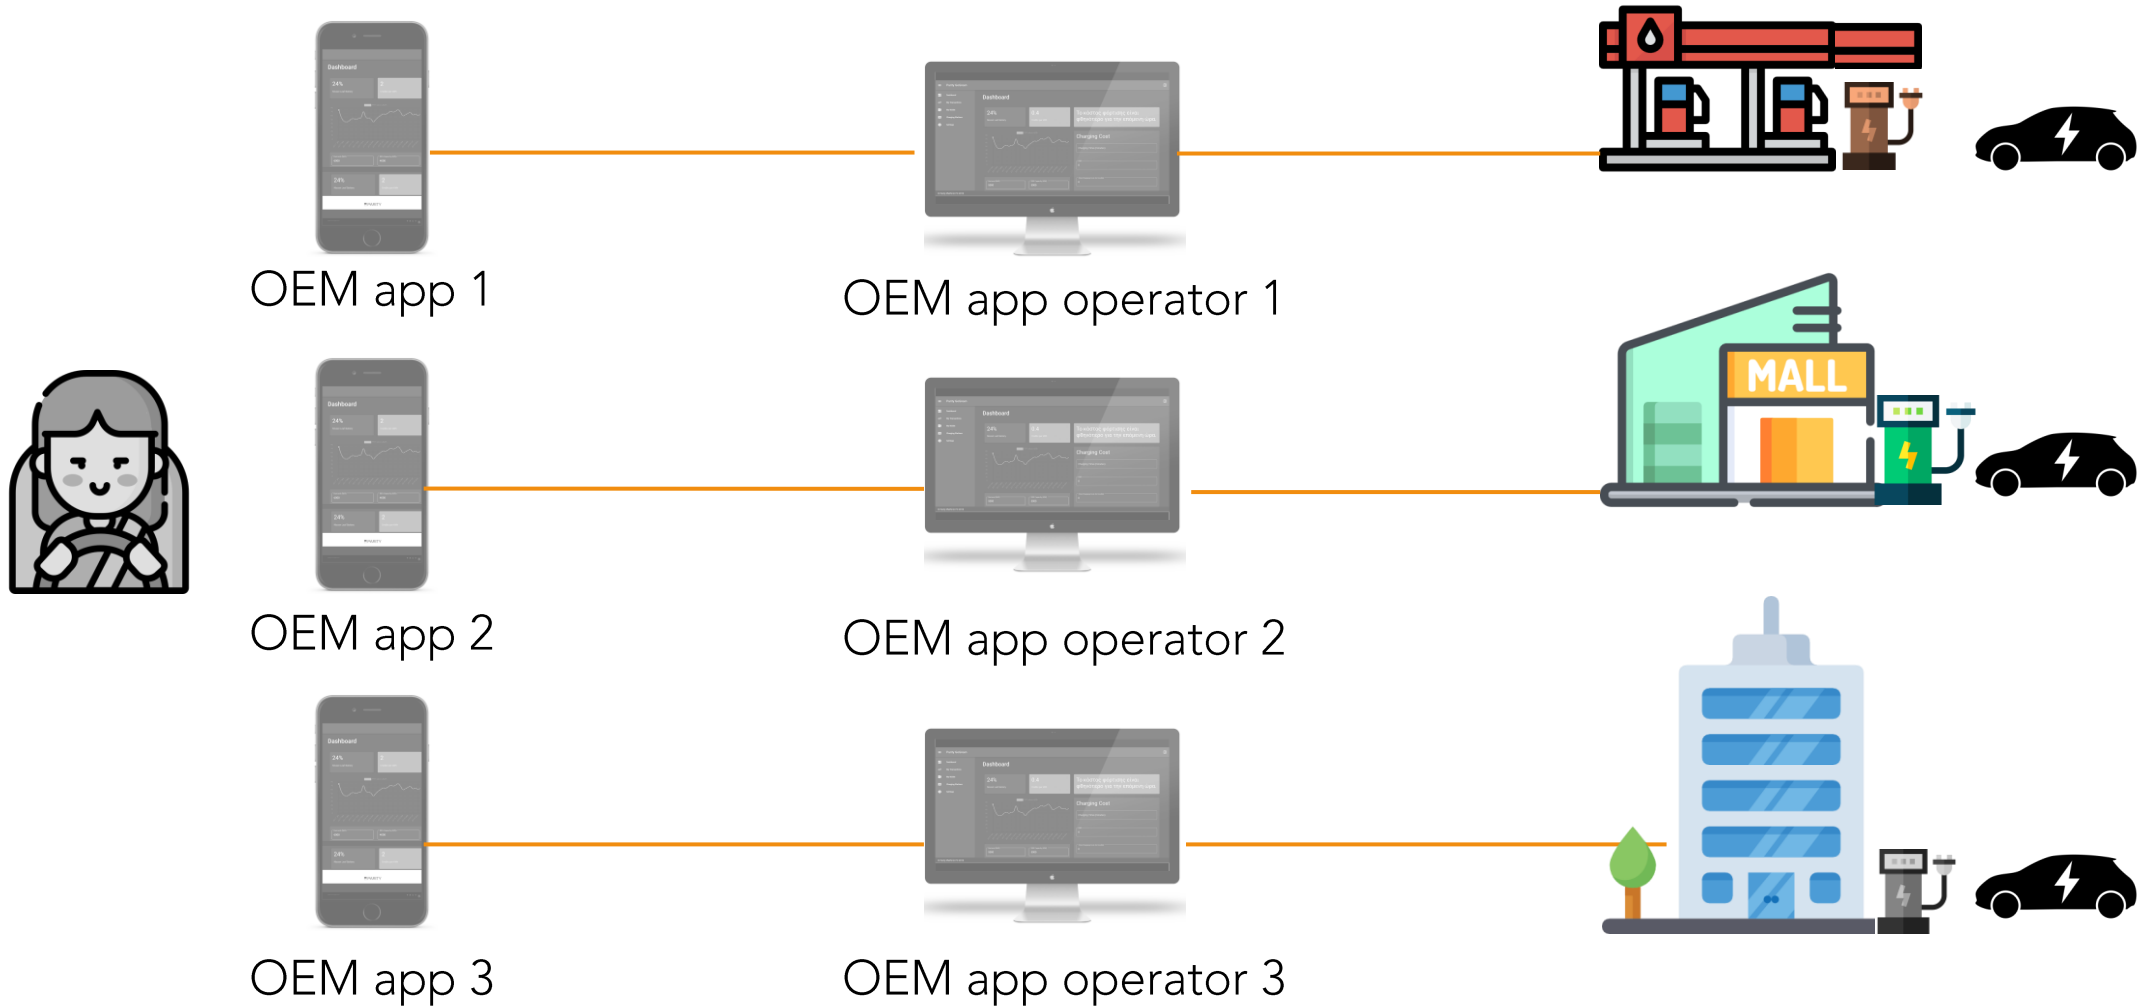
Dashboard

24%

Dashboard

24%

Charging Cost

OEM app 1

OEM app operator 1

MALL

Dashboard

24%

Dashboard

24%

Charging Cost

OEM app 2

OEM app operator 2

Dashboard

24%

Dashboard

24%

Charging Cost

OEM app 3

OEM app operator 3